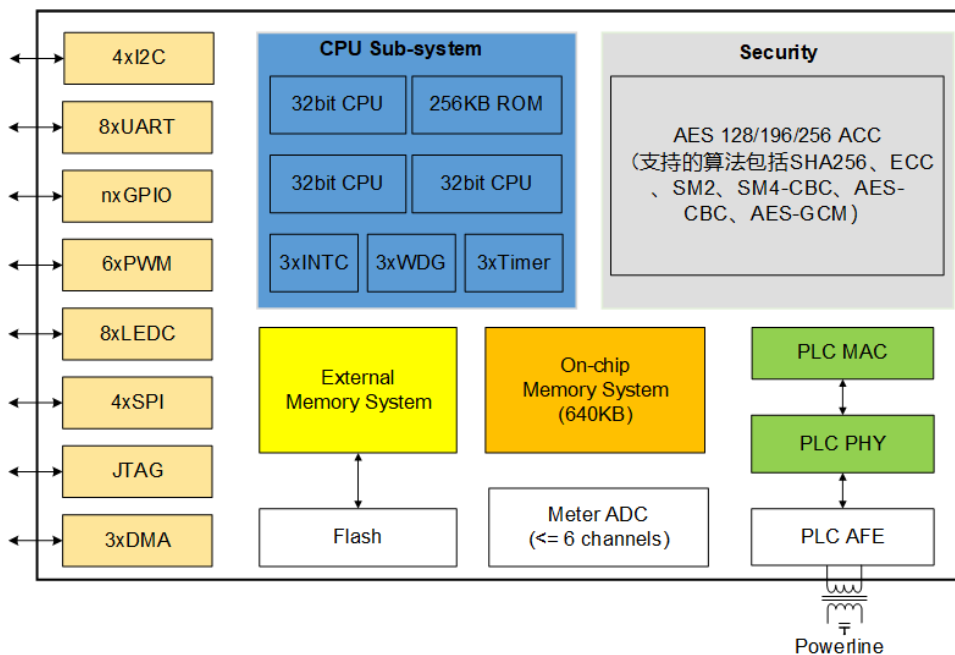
4xI2C

8xUART

nxGPIO

6xPWM

8xLEDC

4xSPI

JTAG

3xDMA

CPU Sub-system

32bit CPU

256KB ROM

32bit CPU

32bit CPU

3xINTC

3xWDG

3xTimer

Security

AES 128/196/256 ACC（支持的算法包括SHA256、ECC、SM2、SM4-CBC、AES-CBC、AES-GCM）

External Memory System

On-chip Memory System (640KB)

PLC MAC

PLC PHY

Flash

Meter ADC (<= 6 channels)

PLC AFE

Powerline